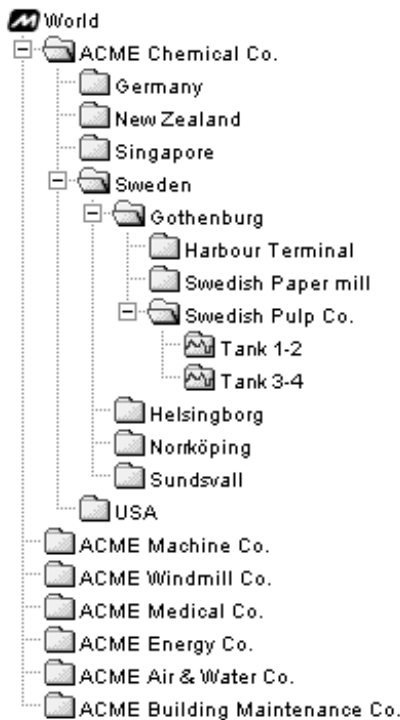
World
ACME Chemical Co.
Germany
New Zealand
Singapore
Sweden
Gothenburg
Harbour Terminal
Swedish Paper mill
Swedish Pulp Co.
Tank 1-2
Tank 3-4
Helsingborg
Norrköping
Sundsvall
USA
ACME Machine Co.
ACME Windmill Co.
ACME Medical Co.
ACME Energy Co.
ACME Air & Water Co.
ACME Building Maintenance Co.